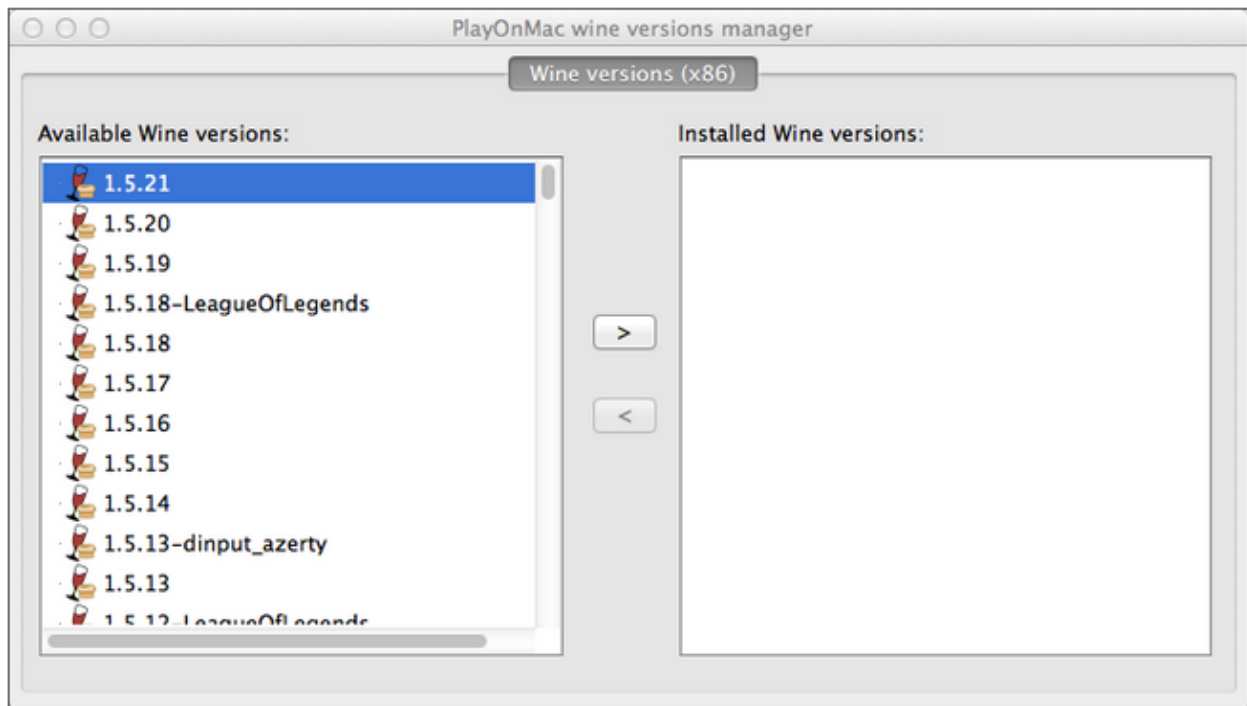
PlayOnMac wine versions manager

Wine versions (x86)

Available Wine versions:

1.5.21
1.5.20
1.5.19
1.5.18-LeagueOfLegends
1.5.18
1.5.17
1.5.16
1.5.15
1.5.14
1.5.13-dinput_azerty
1.5.13
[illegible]

>

<

Installed Wine versions: